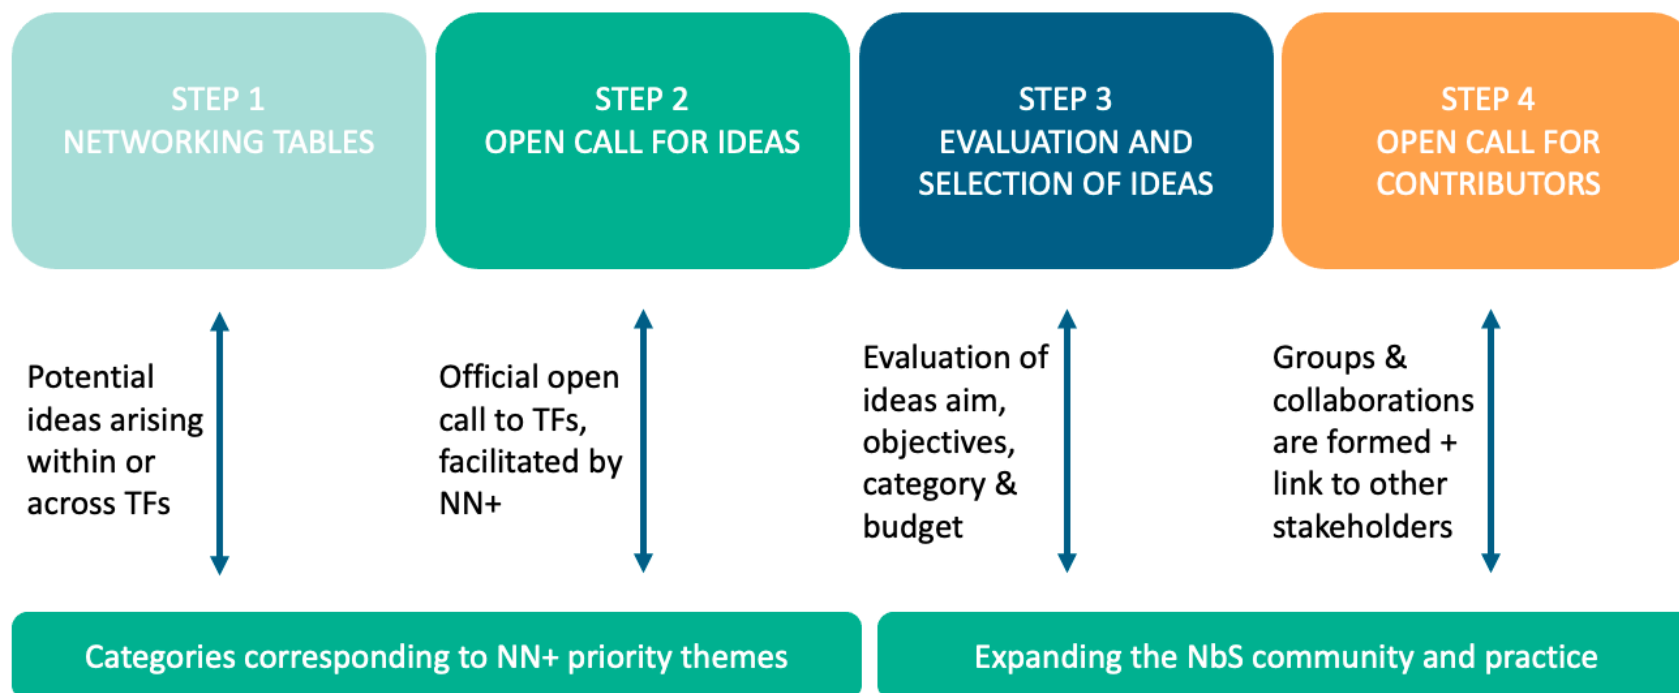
STEP 1
NETWORKING TABLES

STEP 2
OPEN CALL FOR IDEAS

STEP 3
EVALUATION AND SELECTION OF IDEAS

STEP 4
OPEN CALL FOR CONTRIBUTORS

Potential ideas arising within or across TFs

Official open call to TFs, facilitated by NN+

Evaluation of ideas aim, objectives, category & budget

Groups & collaborations are formed + link to other stakeholders

Categories corresponding to NN+ priority themes

Expanding the NbS community and practice